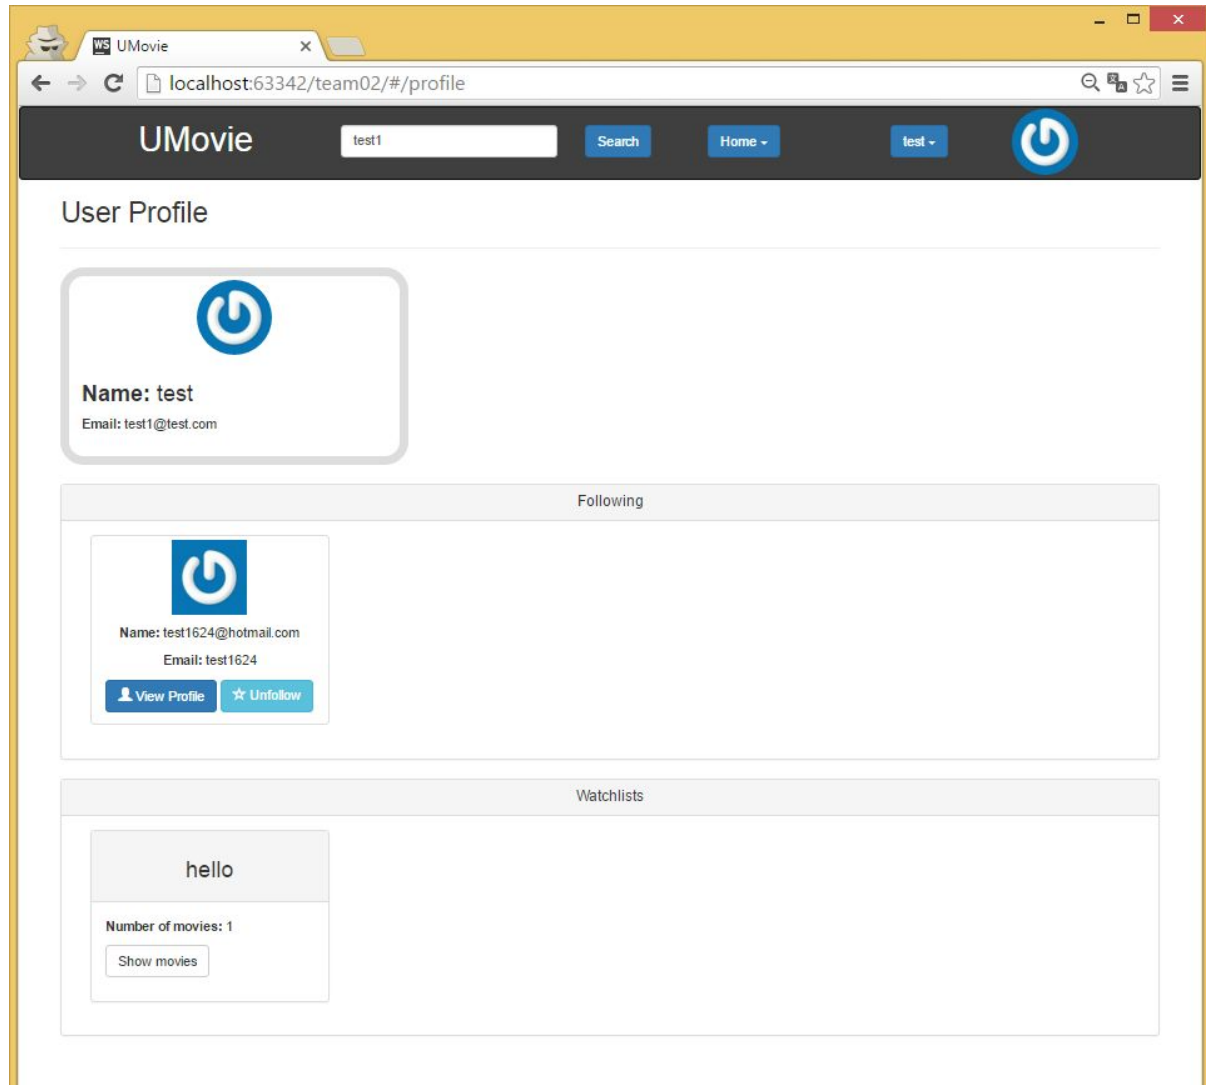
WS UMovie ×

localhost:63342/team02/#/profile

UMovie

test1

Search

Home

test

User Profile

Name: test

Email: test1@test.com

Following

Name: test1624@hotmail.com

Email: test1624

View Profile

Unfollow

Watchlists

hello

Number of movies: 1

Show movies